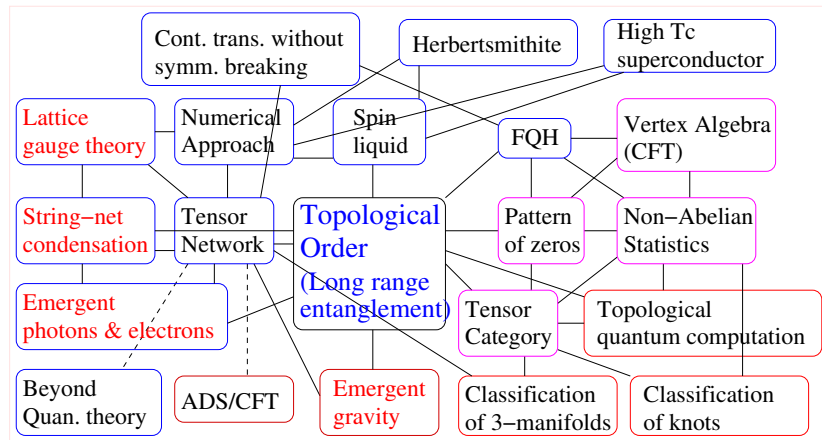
Cont. trans. without symm. breaking

Herbertsmithite

High Tc superconductor

Lattice gauge theory

Numerical Approach

Spin liquid

FQH

Vertex Algebra (CFT)

String−net condensation

Tensor Network

Topological Order (Long range entanglement)

Pattern of zeros

Non−Abelian Statistics

Emergent photons & electrons

Tensor Category

Topological quantum computation

Beyond Quan. theory

ADS/CFT

Emergent gravity

Classification of 3−manifolds

Classification of knots